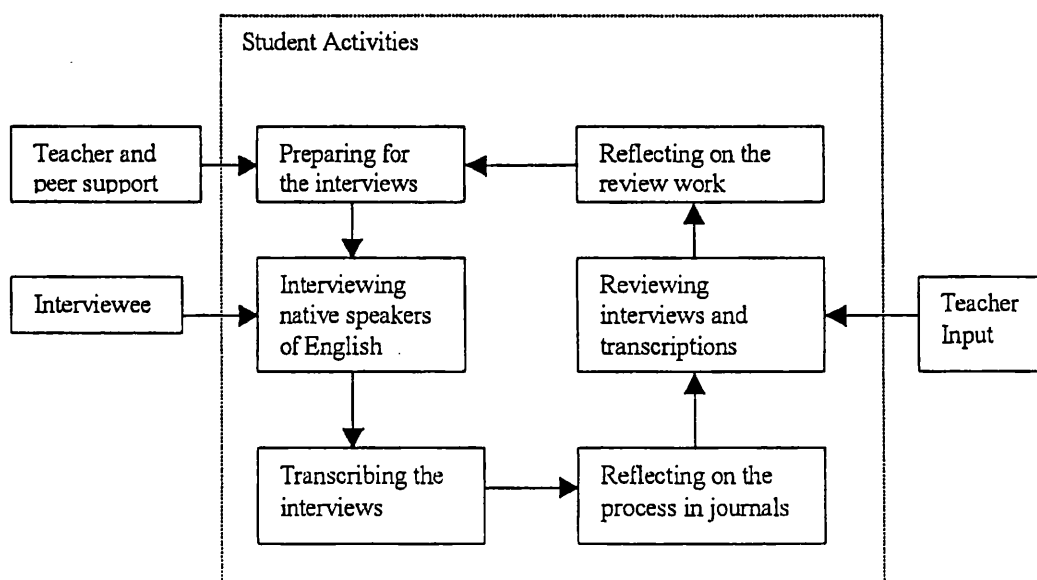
Student Activities

Teacher and peer support

Preparing for the interviews

Reflecting on the review work

Interviewee

Interviewing native speakers of English

Reviewing interviews and transcriptions

Teacher Input

Transcribing the interviews

Reflecting on the process in journals